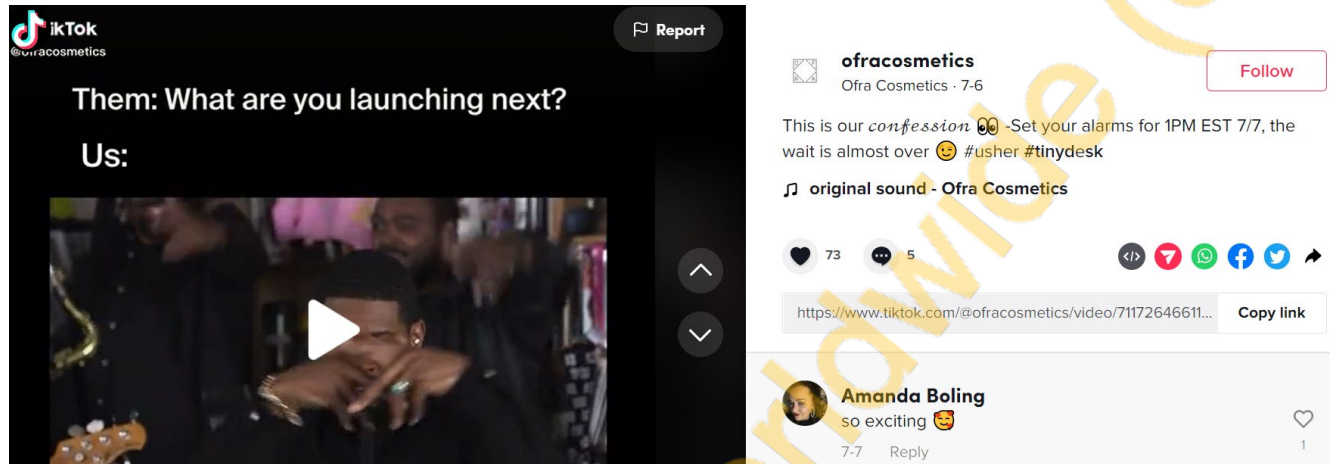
TikTok
@ofracosmetics

Report

Them: What are you launching next?

Us:

ofracosmetics
Ofra Cosmetics · 7-6

Follow

This is our 𝒸𝑜𝓃𝒻𝑒𝓈𝓈𝒾𝑜𝓃 👀 -Set your alarms for 1PM EST 7/7, the wait is almost over 😉 #usher #tinydesk

♫ original sound - Ofra Cosmetics

73 5

https://www.tiktok.com/@ofracosmetics/video/71172646611...

Copy link

Amanda Boling
so exciting 🥰
7-7 Reply

1